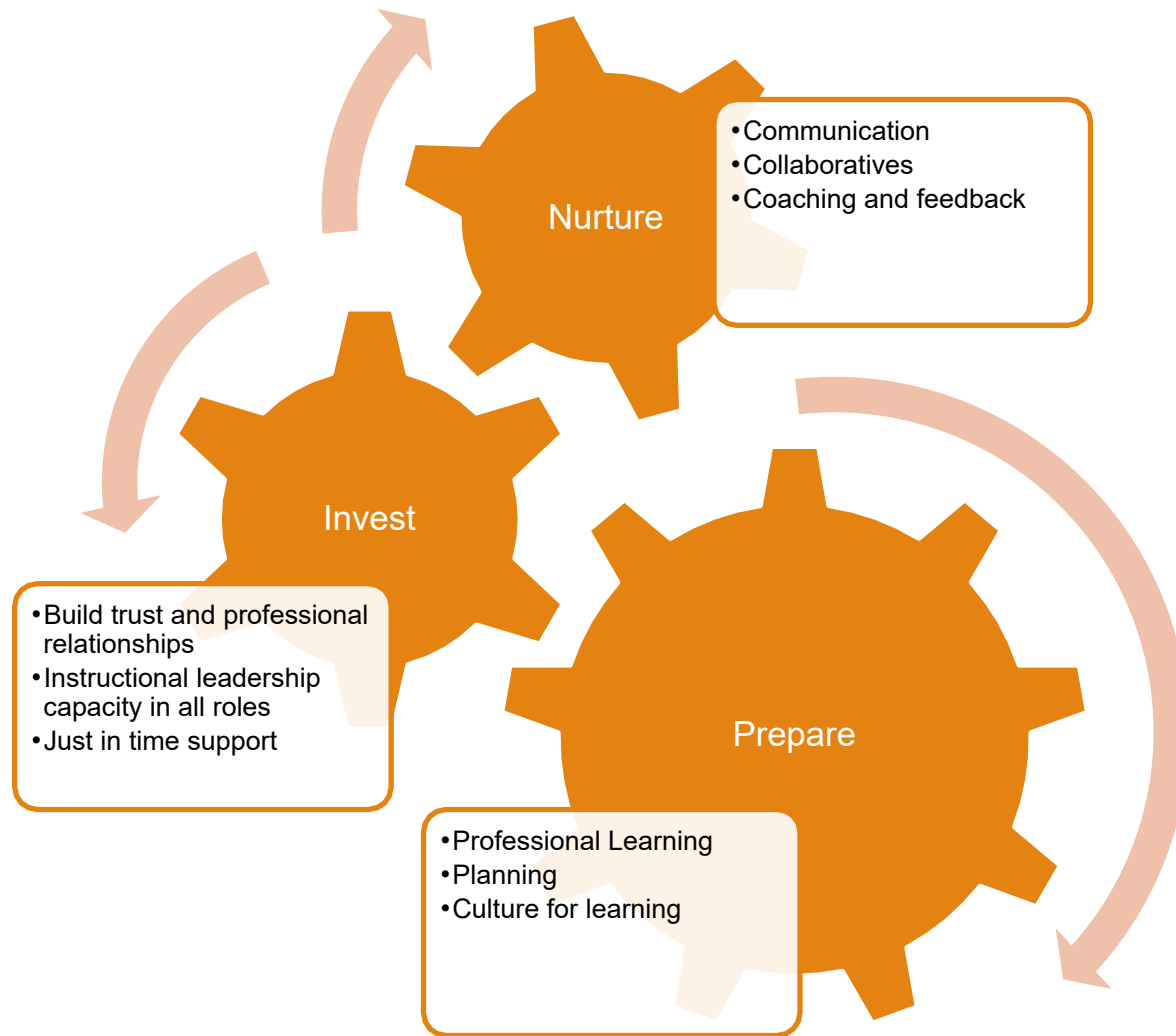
Nurture

•Communication
•Collaboratives
•Coaching and feedback

Invest

•Build trust and professional relationships
•Instructional leadership capacity in all roles
•Just in time support

Prepare

•Professional Learning
•Planning
•Culture for learning